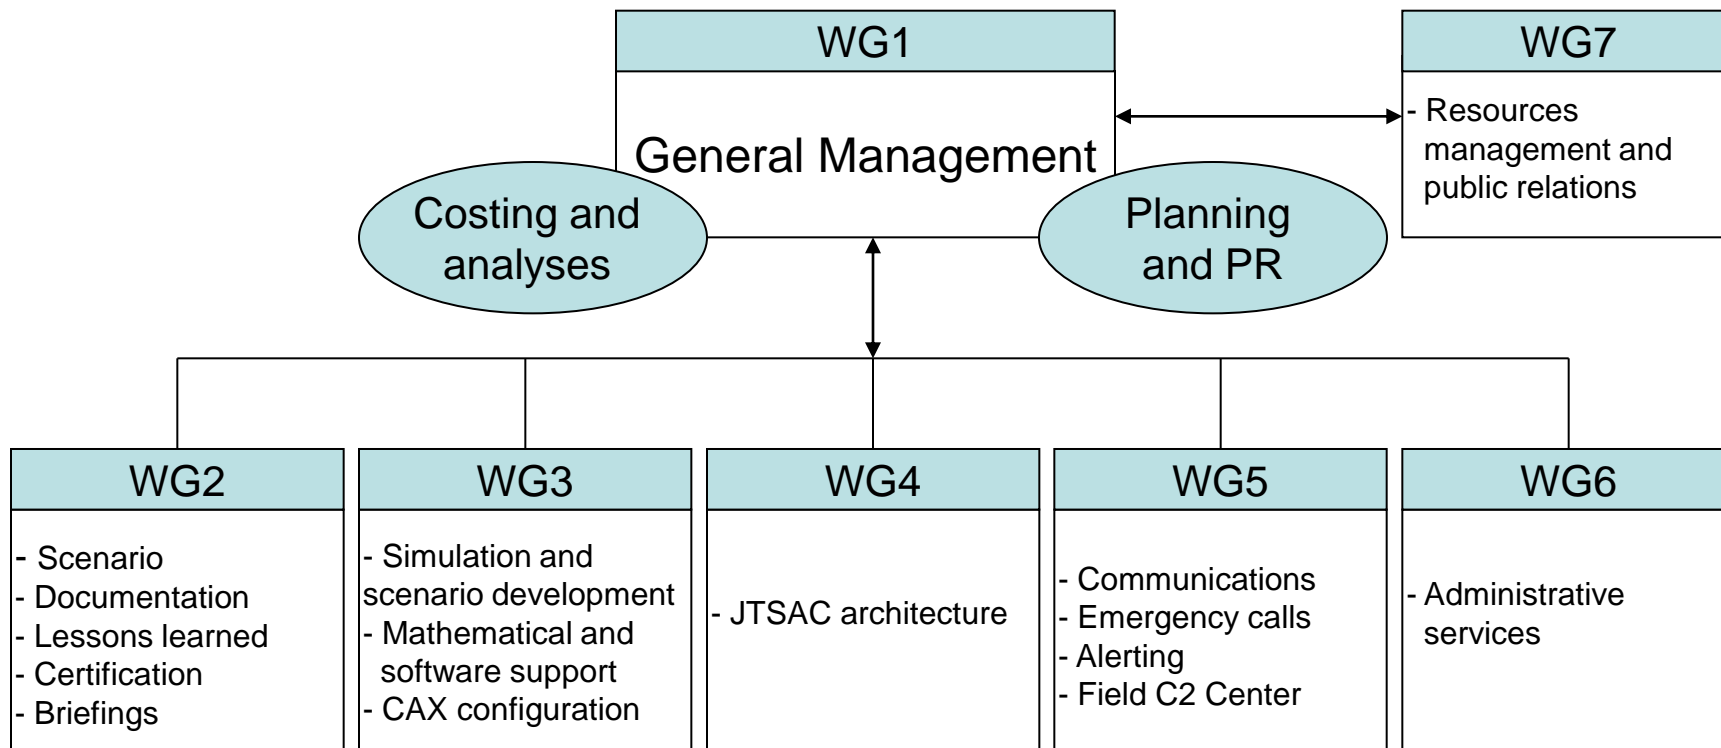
WG1

General Management

Costing and analyses

Planning and PR

WG7

- Resources management and public relations

WG2

- Scenario
- Documentation
- Lessons learned
- Certification
- Briefings

WG3

- Simulation and scenario development
- Mathematical and software support
- CAX configuration

WG4

- JTSAC architecture

WG5

- Communications
- Emergency calls
- Alerting
- Field C2 Center

WG6

- Administrative services